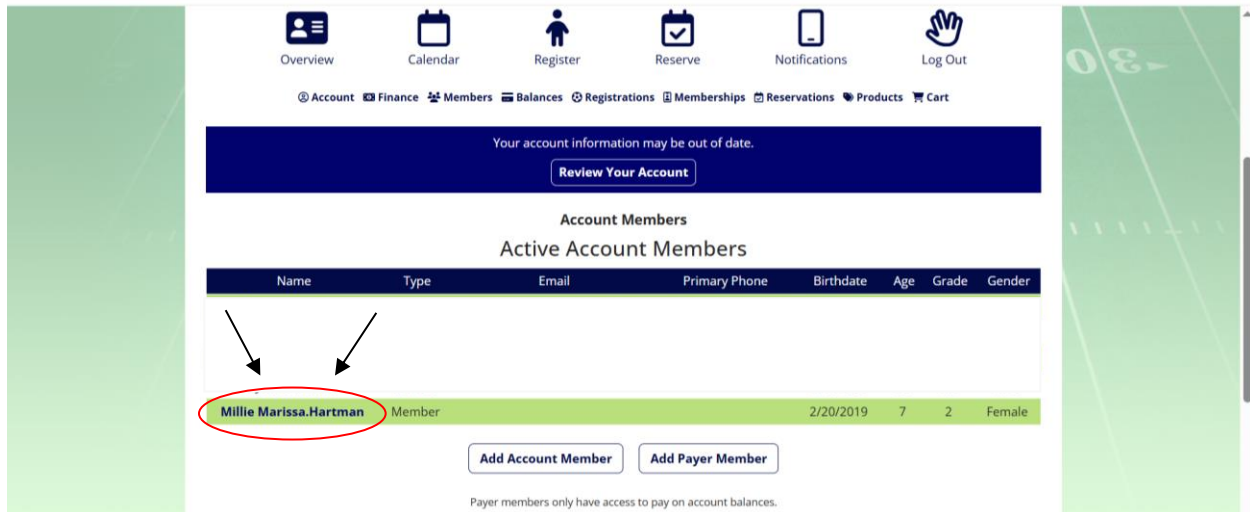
Overview Calendar Register Reserve Notifications Log Out

Account Finance Members Balances Registrations Memberships Reservations Products Cart

Your account information may be out of date.

Review Your Account

Account Members

Active Account Members

| Name | Type | Email | Primary Phone | Birthdate | Age | Grade | Gender |
|---|---|---|---|---|---|---|---|
| Millie Marissa.Hartman | Member | | | 2/20/2019 | 7 | 2 | Female |

Add Account Member Add Payer Member

Payer members only have access to pay on account balances.